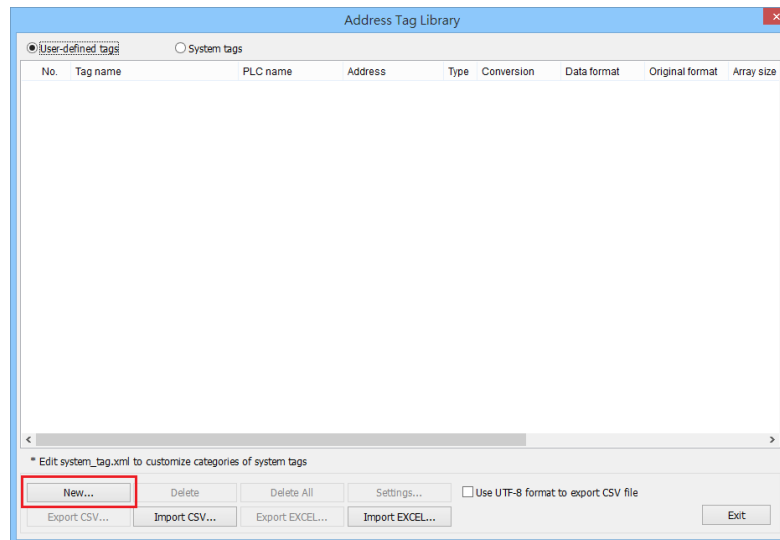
Address Tag Library

User-defined tags
System tags

| No. | Tag name | PLC name | Address | Type | Conversion | Data format | Original format | Array size |
|---|---|---|---|---|---|---|---|---|

\* Edit system_tag.xml to customize categories of system tags

New...
Delete
Delete All
Settings...
Use UTF-8 format to export CSV file
Export CSV...
Import CSV...
Export EXCEL...
Import EXCEL...
Exit